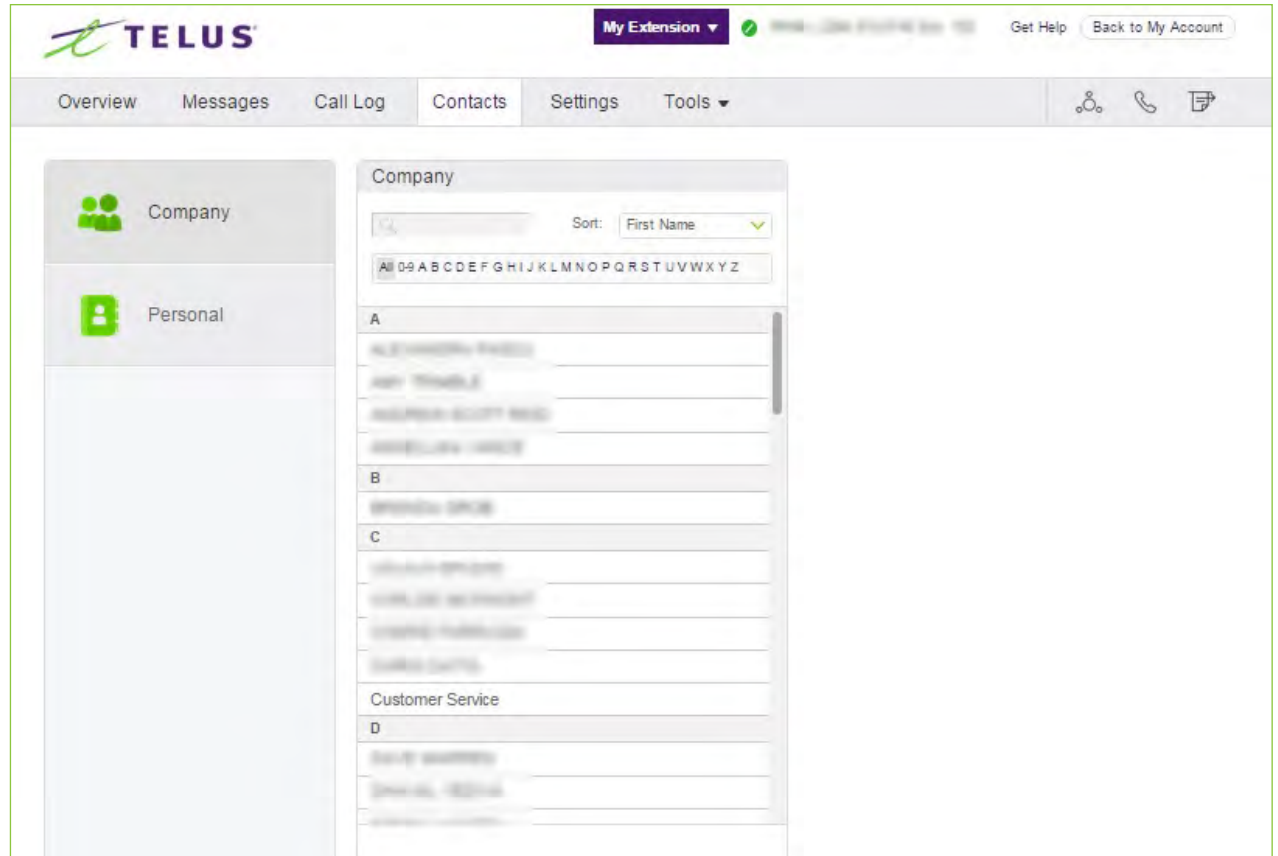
TELUS

My Extension ▾ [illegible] Get Help Back to My Account

Overview Messages Call Log Contacts Settings Tools ▾

Company

Personal

Company

Sort: First Name

All 0-9 A B C D E F G H I J K L M N O P Q R S T U V W X Y Z

A

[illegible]

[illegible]

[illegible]

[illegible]

B

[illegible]

C

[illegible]

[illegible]

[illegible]

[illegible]

Customer Service

D

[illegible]

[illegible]

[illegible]